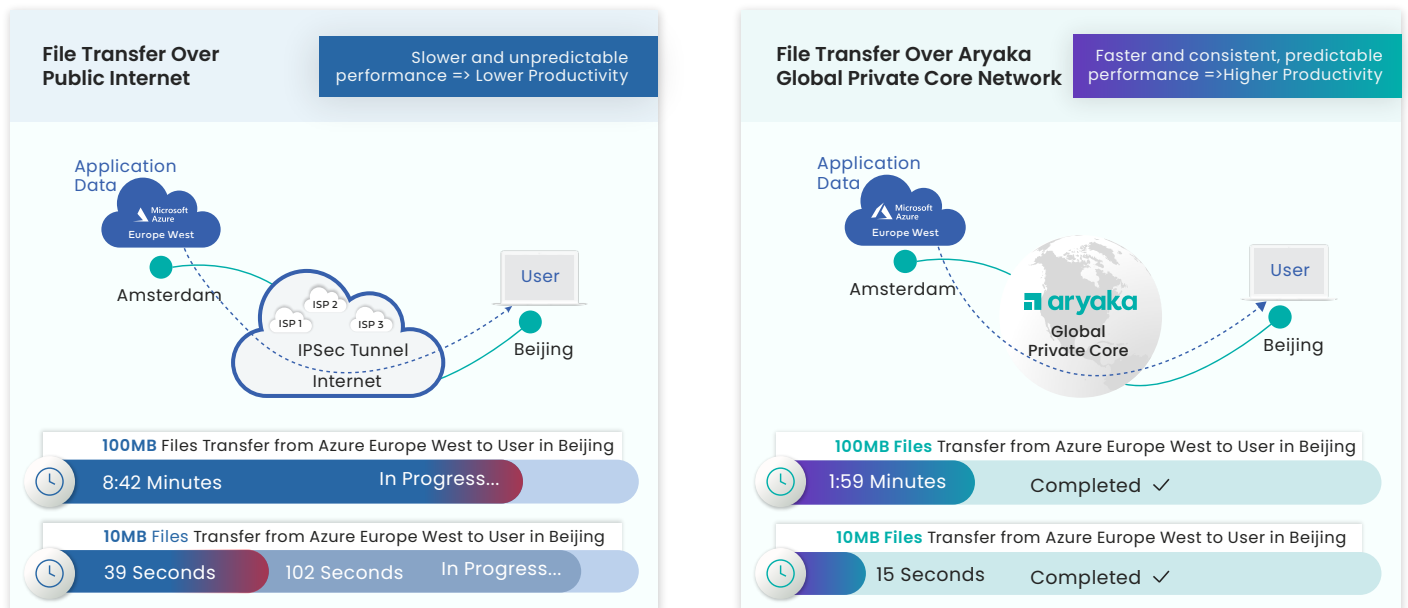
File Transfer Over Public Internet

Slower and unpredictable performance => Lower Productivity

Application Data

Microsoft Azure
Europe West

Amsterdam

ISP 2
ISP 1
ISP 3
IPSec Tunnel
Internet

User

Beijing

100MB Files Transfer from Azure Europe West to User in Beijing

8:42 Minutes
In Progress...

10MB Files Transfer from Azure Europe West to User in Beijing

39 Seconds
102 Seconds
In Progress...

File Transfer Over Aryaka Global Private Core Network

Faster and consistent, predictable performance =>Higher Productivity

Application Data

Microsoft Azure
Europe West

Amsterdam

aryaka
Global Private Core

User

Beijing

100MB Files Transfer from Azure Europe West to User in Beijing

1:59 Minutes
Completed ✓

10MB Files Transfer from Azure Europe West to User in Beijing

15 Seconds
Completed ✓